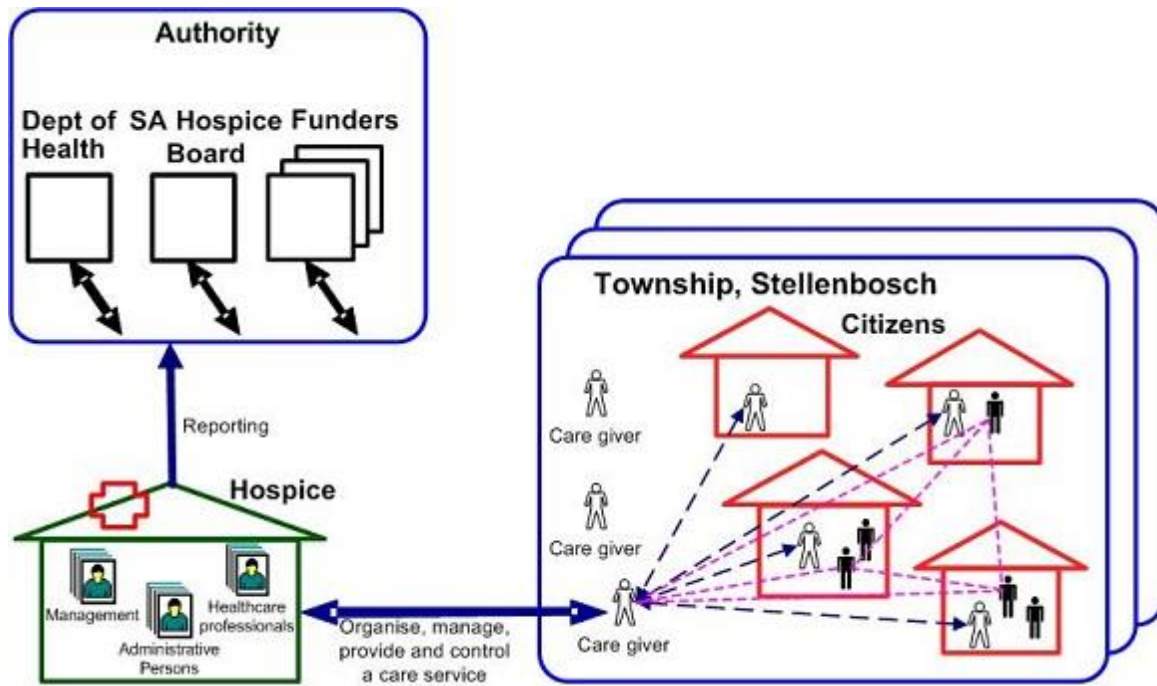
Authority

Dept of Health

SA Hospice Board

Funders

Township, Stellenbosch

Citizens

Reporting

Care giver

Care giver

Hospice

Management

Healthcare professionals

Administrative Persons

Organise, manage, provide and control a care service

Care giver